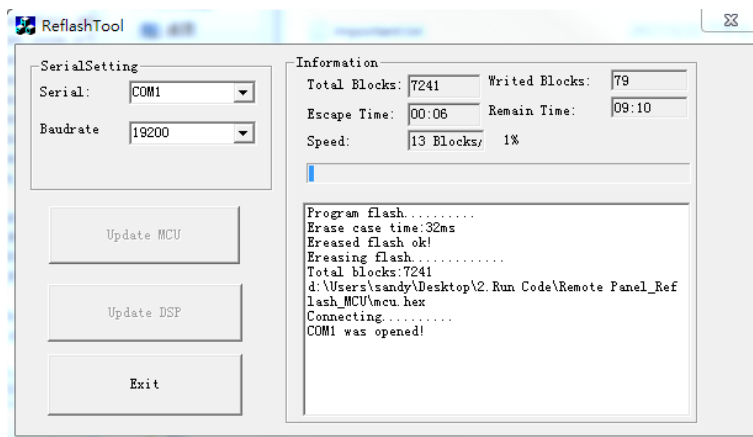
ReflashTool

SerialSetting
Serial: COM1
Baudrate 19200

Update MCU

Update DSP

Exit

Information
Total Blocks: 7241
Writed Blocks: 79
Escape Time: 00:06
Remain Time: 09:10
Speed: 13 Blocks/ 1%

Program flash..........
Erase case time:32ms
Ereased flash ok!
Ereasing flash.............
Total blocks:7241
d:\Users\sandy\Desktop\2.Run Code\Remote Panel_Reflash_MCU\mcu.hex
Connecting..........
COM1 was opened!